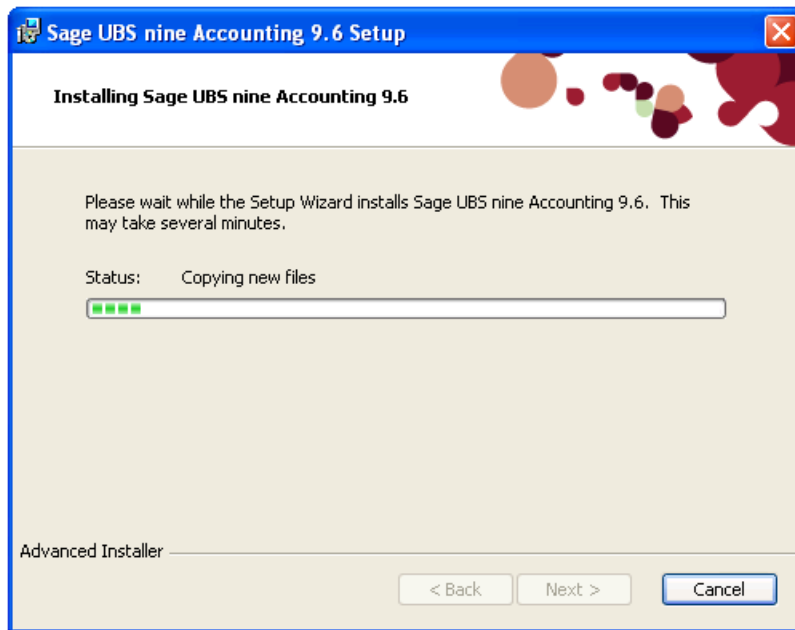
Sage UBS nine Accounting 9.6 Setup

Installing Sage UBS nine Accounting 9.6

Please wait while the Setup Wizard installs Sage UBS nine Accounting 9.6. This may take several minutes.

Status: Copying new files

Advanced Installer

< Back
Next >
Cancel